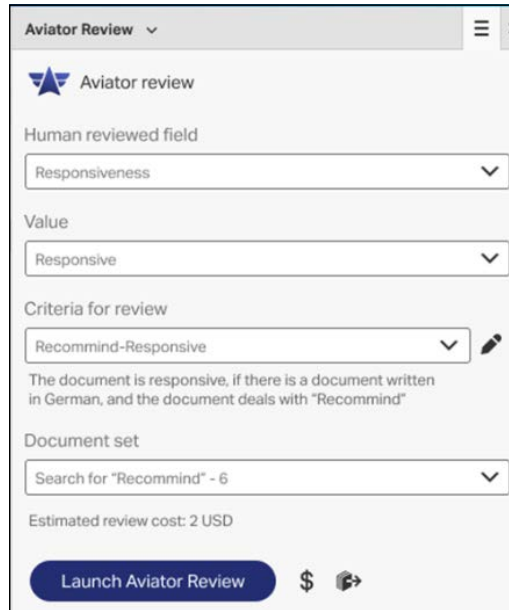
Aviator Review ∨

Aviator review

Human reviewed field

Responsiveness

Value

Responsive

Criteria for review

Recommind-Responsive

The document is responsive, if there is a document written in German, and the document deals with "Recommind"

Document set

Search for "Recommind" - 6

Estimated review cost: 2 USD

Launch Aviator Review

$